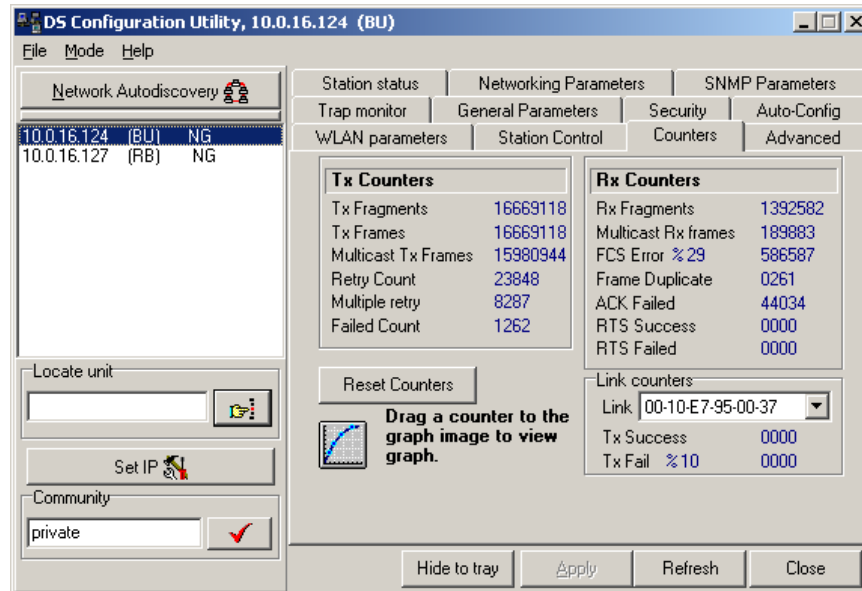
DS Configuration Utility, 10.0.16.124 (BU)

File Mode Help

Network Autodiscovery

| | | |
|---|---|---|
| 10.0.16.124 | (BU) | NG |
| 10.0.16.127 | (RB) | NG |

Locate unit

Set IP

Community

private

Station status | Networking Parameters | SNMP Parameters
Trap monitor | General Parameters | Security | Auto-Config
WLAN parameters | Station Control | Counters | Advanced

Tx Counters

| | |
|---|---|
| Tx Fragments | 16669118 |
| Tx Frames | 16669118 |
| Multicast Tx Frames | 15980944 |
| Retry Count | 23848 |
| Multiple retry | 8287 |
| Failed Count | 1262 |

Rx Counters

| | |
|---|---|
| Rx Fragments | 1392582 |
| Multicast Rx frames | 189883 |
| FCS Error %29 | 586587 |
| Frame Duplicate | 0261 |
| ACK Failed | 44034 |
| RTS Success | 0000 |
| RTS Failed | 0000 |

Reset Counters

Drag a counter to the graph image to view graph.

Link counters

Link 00-10-E7-95-00-37

| | |
|---|---|
| Tx Success | 0000 |
| Tx Fail %10 | 0000 |

Hide to tray | Apply | Refresh | Close